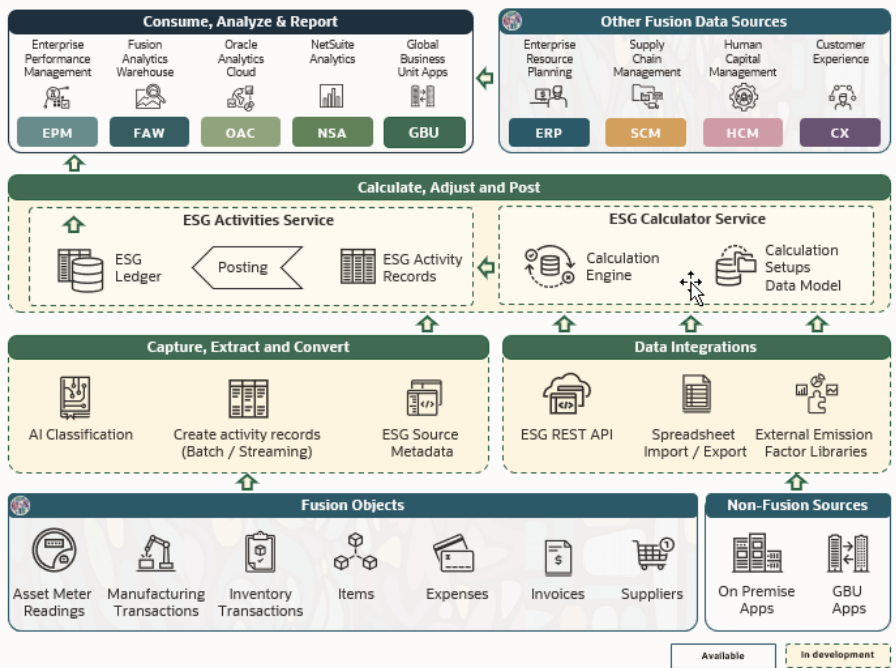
Consume, Analyze & Report

Enterprise Performance Management
EPM

Fusion Analytics Warehouse
FAW

Oracle Analytics Cloud
OAC

NetSuite Analytics
NSA

Global Business Unit Apps
GBU

Other Fusion Data Sources

Enterprise Resource Planning
ERP

Supply Chain Management
SCM

Human Capital Management
HCM

Customer Experience
CX

Calculate, Adjust and Post

ESG Activities Service

ESG Ledger

Posting

ESG Activity Records

ESG Calculator Service

Calculation Engine

Calculation Setups Data Model

Capture, Extract and Convert

AI Classification

Create activity records (Batch / Streaming)

ESG Source Metadata

Data Integrations

ESG REST API

Spreadsheet Import / Export

External Emission Factor Libraries

Fusion Objects

Asset Meter Readings

Manufacturing Transactions

Inventory Transactions

Items

Expenses

Invoices

Suppliers

Non-Fusion Sources

On Premise Apps

GBU Apps

Available

In development